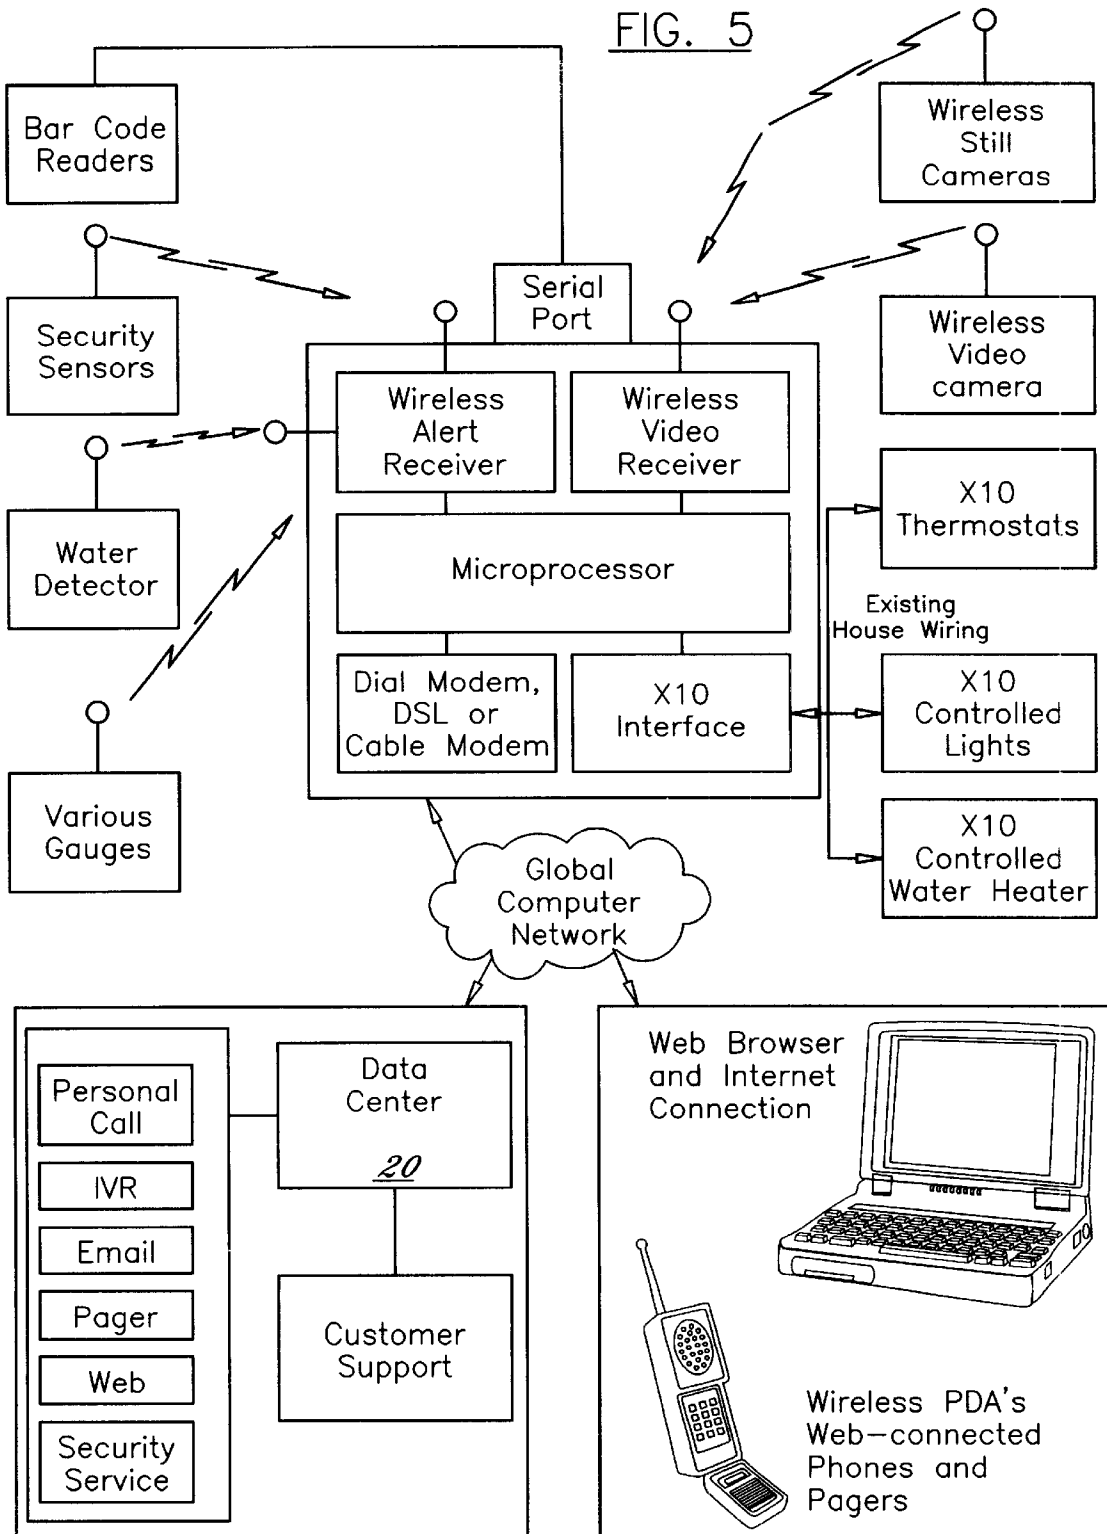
FIG. 5

Bar Code Readers

Wireless Still Cameras

Security Sensors

Serial Port

Wireless Video camera

Wireless Alert Receiver

Wireless Video Receiver

Water Detector

X10 Thermostats

Microprocessor

Existing House Wiring

Dial Modem, DSL or Cable Modem

X10 Interface

X10 Controlled Lights

Various Gauges

X10 Controlled Water Heater

Global Computer Network

Personal Call

Data Center

20

IVR

Email

Pager

Web

Security Service

Customer Support

Web Browser and Internet Connection

Wireless PDA's Web-connected Phones and Pagers